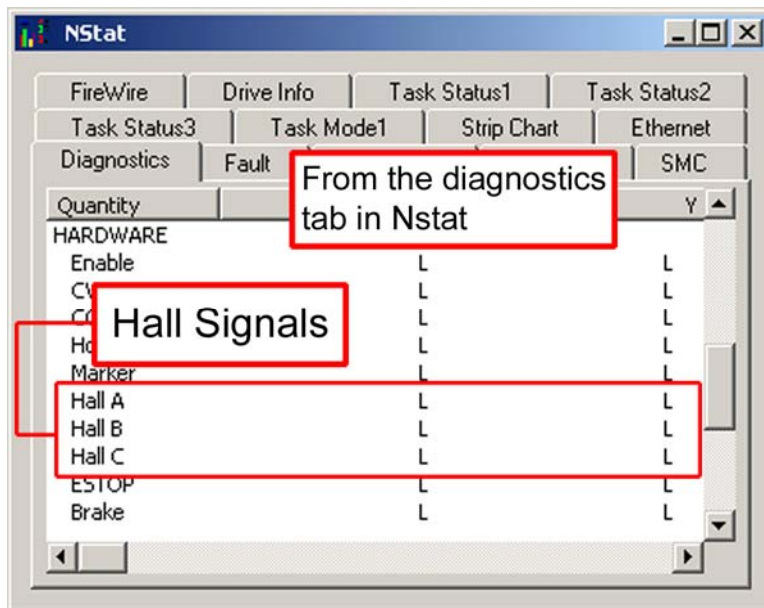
NStat

FireWire | Drive Info | Task Status1 | Task Status2
Task Status3 | Task Mode1 | Strip Chart | Ethernet
Diagnostics | Fault | SMC

From the diagnostics tab in Nstat

| Quantity | | Y |
|---|---|---|
| HARDWARE | | |
| Enable | L | L |
| CW | L | L |
| CC | L | L |
| Ho | L | L |
| Marker | L | L |
| Hall A | L | L |
| Hall B | L | L |
| Hall C | L | L |
| ESTOP | L | L |
| Brake | L | L |

Hall Signals